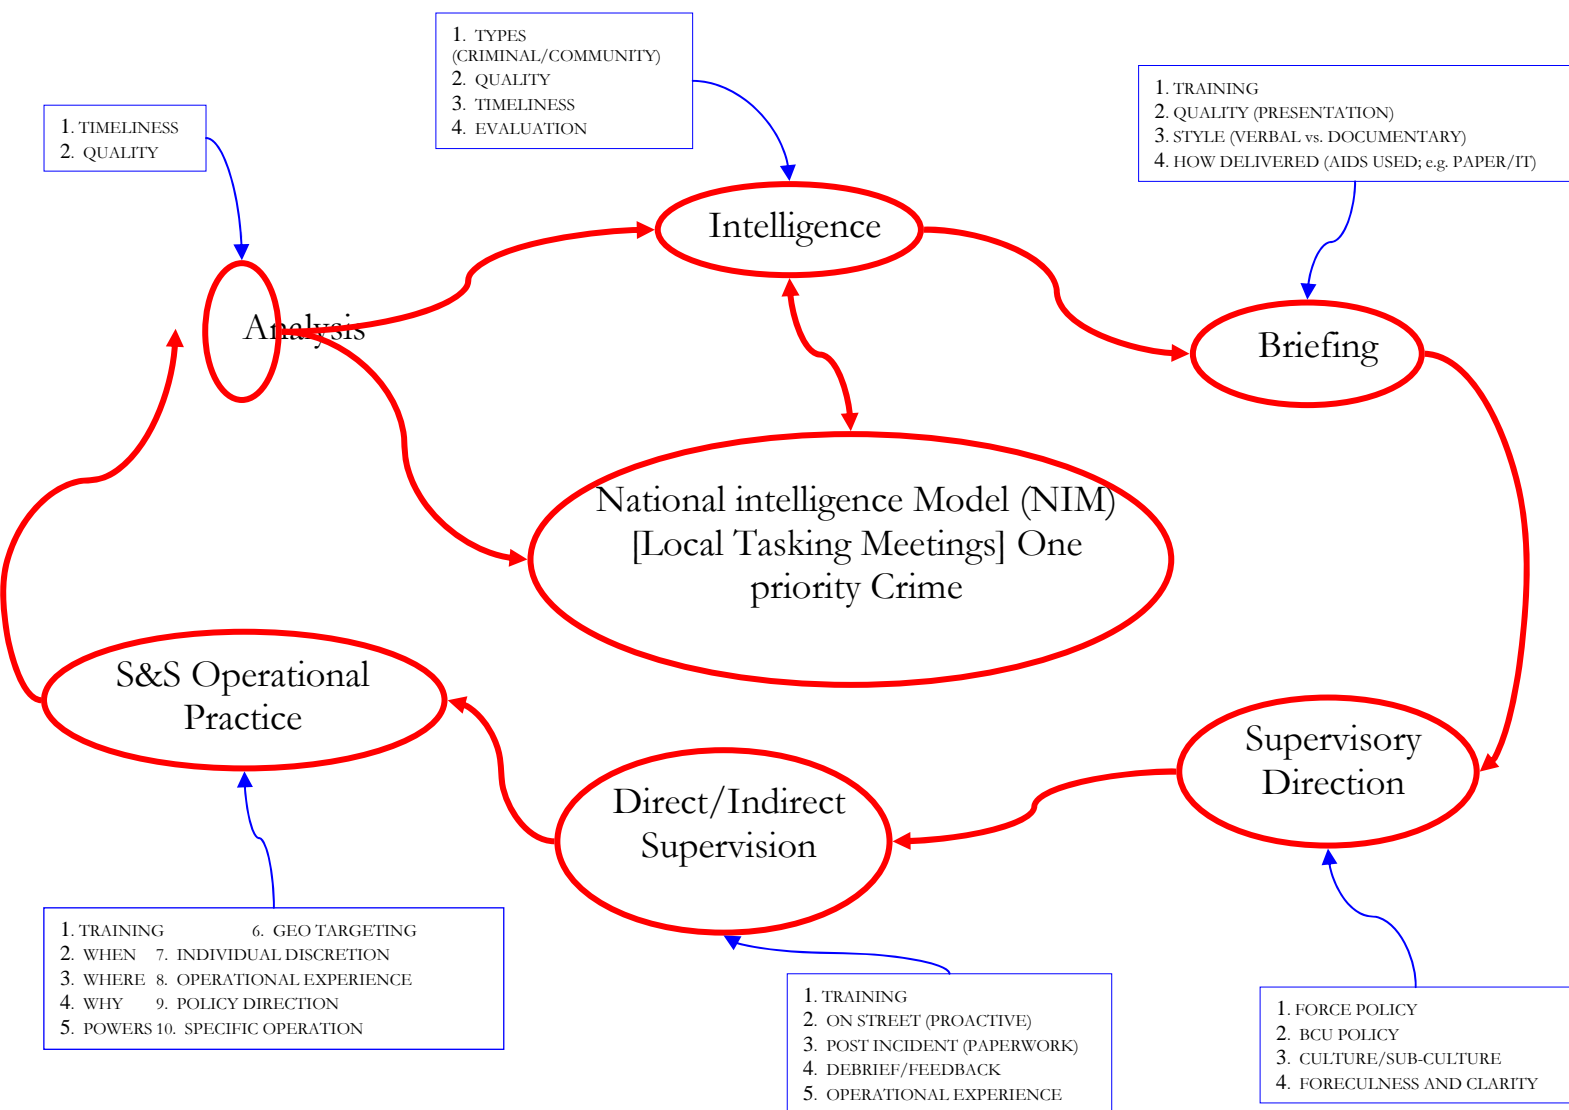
1. TYPES (CRIMINAL/COMMUNITY)
2. QUALITY
3. TIMELINESS
4. EVALUATION

1. TIMELINESS
2. QUALITY

1. TRAINING
2. QUALITY (PRESENTATION)
3. STYLE (VERBAL vs. DOCUMENTARY)
4. HOW DELIVERED (AIDS USED; e.g. PAPER/IT)

Intelligence

Analysis

Briefing

National intelligence Model (NIM) [Local Tasking Meetings] One priority Crime

S&S Operational Practice

Supervisory Direction

Direct/Indirect Supervision

1. TRAINING 6. GEO TARGETING
2. WHEN 7. INDIVIDUAL DISCRETION
3. WHERE 8. OPERATIONAL EXPERIENCE
4. WHY 9. POLICY DIRECTION
5. POWERS 10. SPECIFIC OPERATION

1. TRAINING
2. ON STREET (PROACTIVE)
3. POST INCIDENT (PAPERWORK)
4. DEBRIEF/FEEDBACK
5. OPERATIONAL EXPERIENCE

1. FORCE POLICY
2. BCU POLICY
3. CULTURE/SUB-CULTURE
4. FORECULNESS AND CLARITY